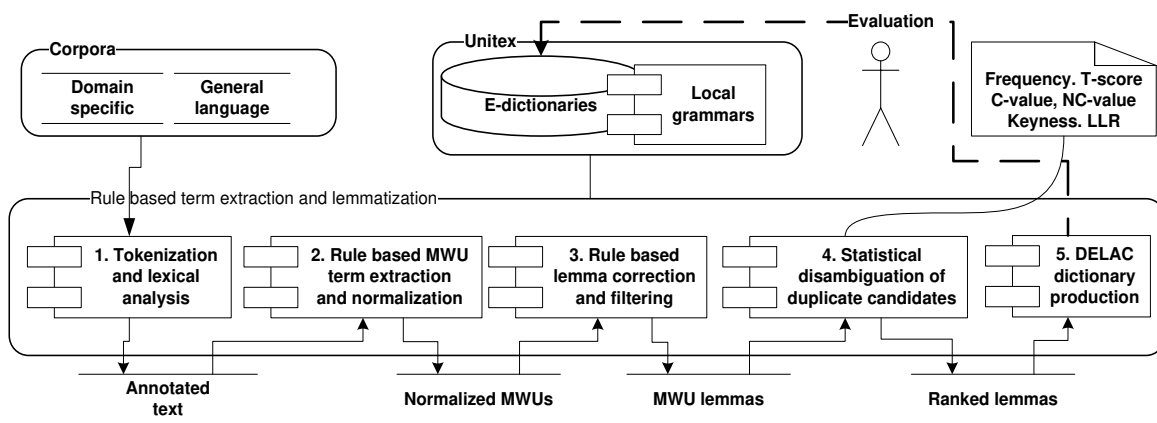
Corpora

Domain specific

General language

Unitex

E-dictionaries

Local grammars

Evaluation

Frequency. T-score C-value, NC-value Keyness. LLR

Rule based term extraction and lemmatization

1. Tokenization and lexical analysis

2. Rule based MWU term extraction and normalization

3. Rule based lemma correction and filtering

4. Statistical disambiguation of duplicate candidates

5. DELAC dictionary production

Annotated text

Normalized MWUs

MWU lemmas

Ranked lemmas